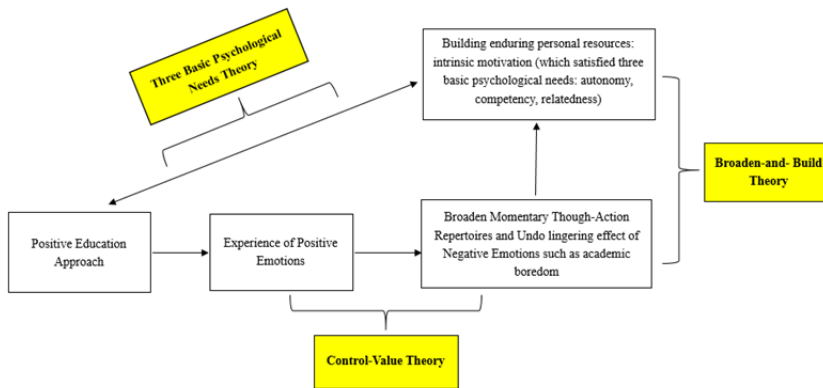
Three Basic Psychological Needs Theory

Building enduring personal resources: intrinsic motivation (which satisfied three basic psychological needs: autonomy, competency, relatedness)

Broaden-and- Build Theory

Positive Education Approach

Experience of Positive Emotions

Broaden Momentary Though-Action Repertoires and Undo lingering effect of Negative Emotions such as academic boredom

Control-Value Theory